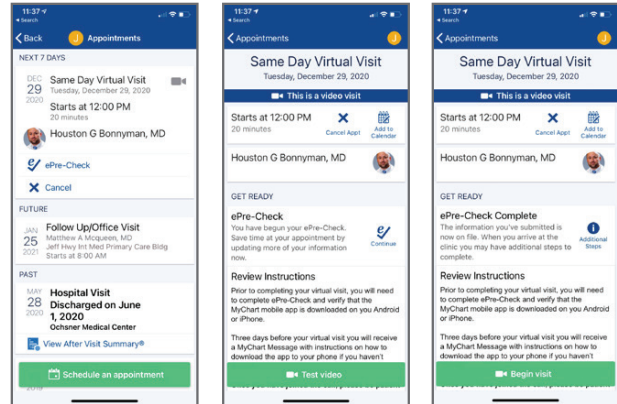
11:37
◂ Search
Back Appointments

NEXT 7 DAYS

DEC 29 2020
Same Day Virtual Visit
Tuesday, December 29, 2020
Starts at 12:00 PM
20 minutes

Houston G Bonnyman, MD

ePre-Check

Cancel

FUTURE

JAN 25 2021
Follow Up/Office Visit
Matthew A Mcqueen, MD
Jeff Hwy Int Med Primary Care Bldg
Starts at 8:00 AM

PAST

MAY 28 2020
Hospital Visit
Discharged on June 1, 2020
Ochsner Medical Center

View After Visit Summary®

Schedule an appointment

11:37
◂ Search
Appointments

Same Day Virtual Visit
Tuesday, December 29, 2020

This is a video visit

Starts at 12:00 PM
20 minutes
Cancel Appt
Add to Calendar

Houston G Bonnyman, MD

GET READY

ePre-Check
You have begun your ePre-Check. Save time at your appointment by updating more of your information now.
Continue

Review Instructions
Prior to completing your virtual visit, you will need to complete ePre-Check and verify that the MyChart mobile app is downloaded on your Android or iPhone.

Three days before your virtual visit you will receive a MyChart Message with instructions on how to download the app to your phone if you haven't

Test video

11:37
◂ Search
Appointments

Same Day Virtual Visit
Tuesday, December 29, 2020

This is a video visit

Starts at 12:00 PM
20 minutes
Cancel Appt
Add to Calendar

Houston G Bonnyman, MD

GET READY

ePre-Check Complete
The information you've submitted is now on file. When you arrive at the clinic you may have additional steps to complete.
Additional Steps

Review Instructions
Prior to completing your virtual visit, you will need to complete ePre-Check and verify that the MyChart mobile app is downloaded on your Android or iPhone.

Three days before your virtual visit you will receive a MyChart Message with instructions on how to download the app to your phone if you haven't

Begin visit